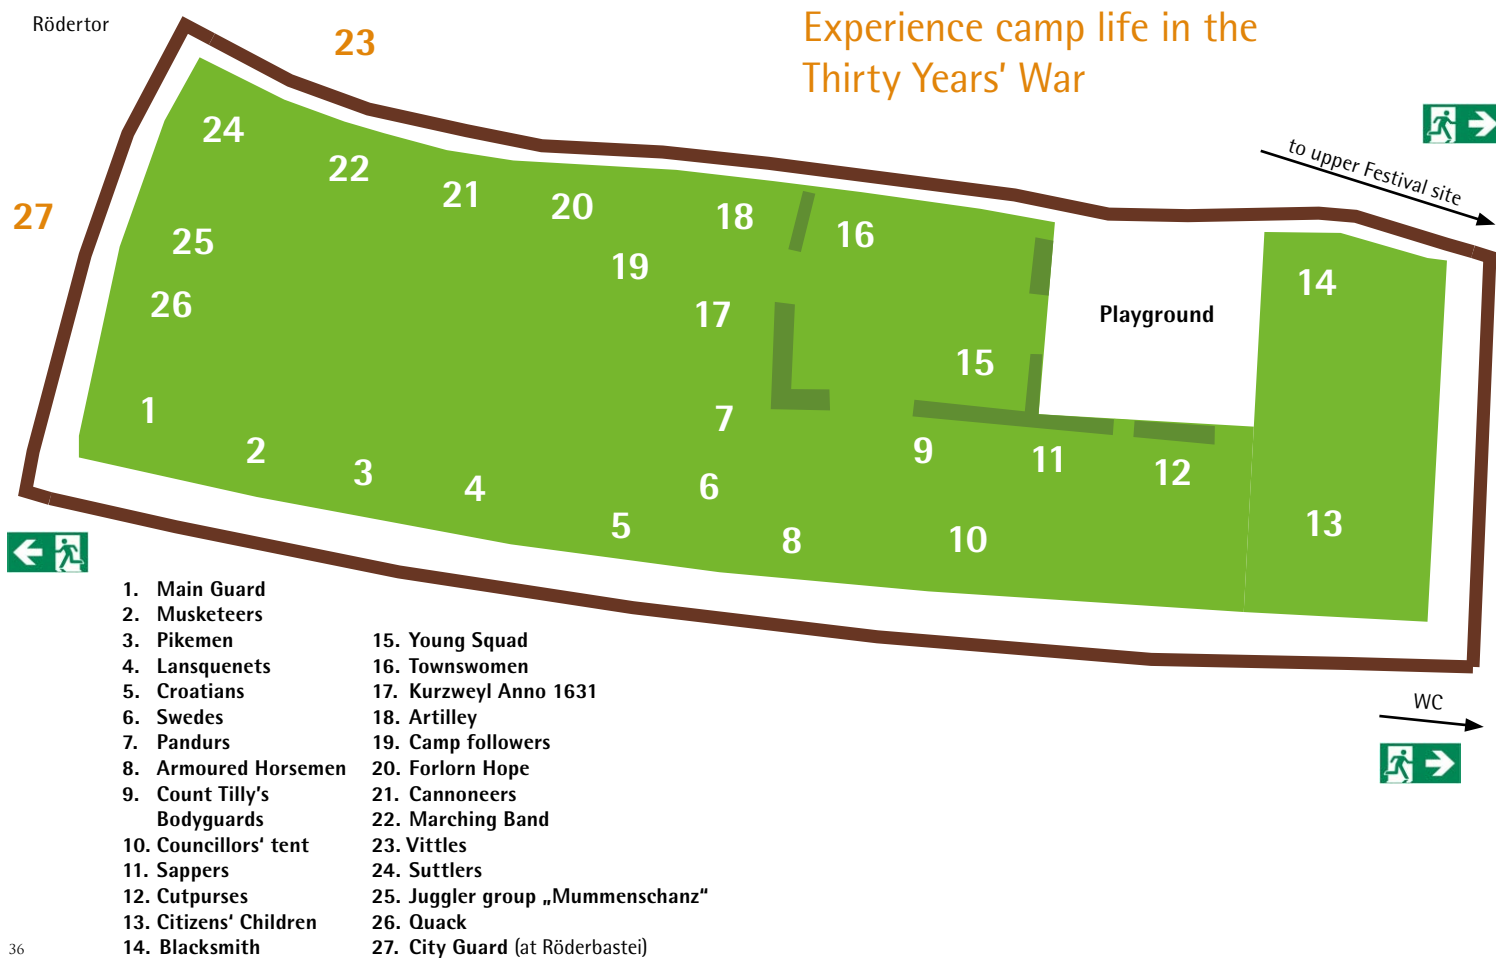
Rödertor

23

Experience camp life in the Thirty Years' War

to upper Festival site

27

24
22
21
20
18
16
25
26
19
17
Playground
14
15
1
7
2
3
4
6
9
11
12
5
8
10
13

WC

1. Main Guard
2. Musketeers
3. Pikemen
4. Lansquenets
5. Croatians
6. Swedes
7. Pandurs
8. Armoured Horsemen
9. Count Tilly's Bodyguards
10. Councillors' tent
11. Sappers
12. Cutpurses
13. Citizens' Children
14. Blacksmith

15. Young Squad
16. Townswomen
17. Kurzweyl Anno 1631
18. Artilley
19. Camp followers
20. Forlorn Hope
21. Cannoneers
22. Marching Band
23. Vittles
24. Suttlers
25. Juggler group „Mummenschanz"
26. Quack
27. City Guard (at Röderbastei)

36